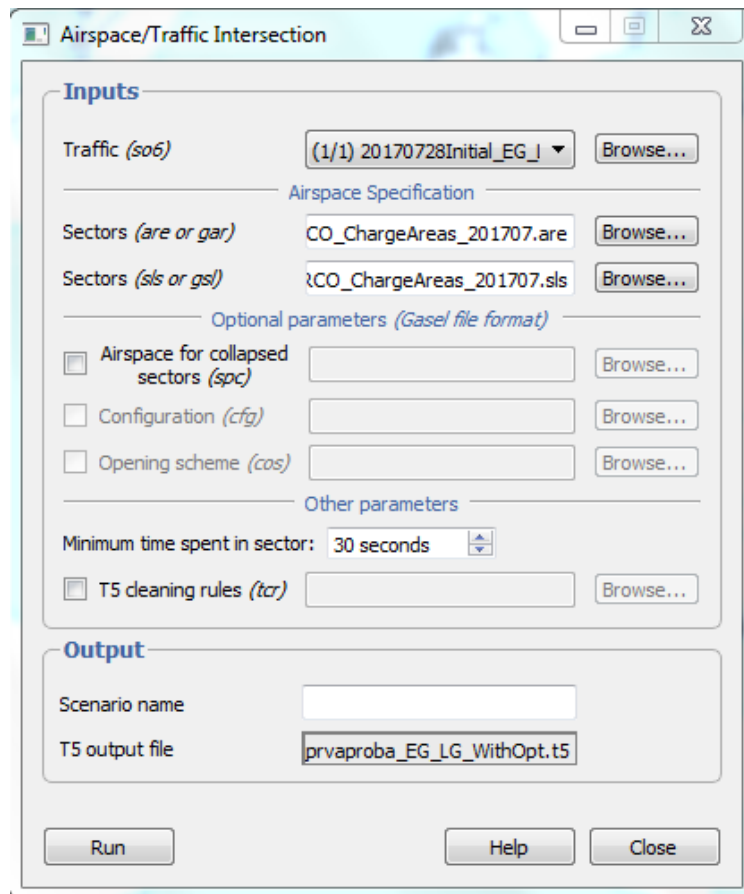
Airspace/Traffic Intersection

Inputs

Traffic *(so6)* (1/1) 20170728Initial_EG_l Browse...

Airspace Specification

Sectors *(are or gar)* CO_ChargeAreas_201707.are Browse...

Sectors *(sls or gsl)* RCO_ChargeAreas_201707.sls Browse...

Optional parameters *(Gasel file format)*

Airspace for collapsed sectors *(spc)* Browse...

Configuration *(cfg)* Browse...

Opening scheme *(cos)* Browse...

Other parameters

Minimum time spent in sector: 30 seconds

T5 cleaning rules *(tcr)* Browse...

Output

Scenario name

T5 output file prvaproba_EG_LG_WithOpt.t5

Run Help Close